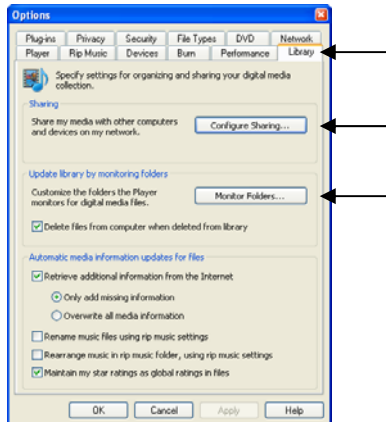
Options

Plug-ins | Privacy | Security | File Types | DVD | Network
Player | Rip Music | Devices | Burn | Performance | Library

Specify settings for organizing and sharing your digital media collection.

Sharing

Share my media with other computers and devices on my network.

Configure Sharing...

Update library by monitoring folders

Customize the folders the Player monitors for digital media files.

Monitor Folders...

Delete files from computer when deleted from library

Automatic media information updates for files

Retrieve additional information from the Internet

Only add missing information

Overwrite all media information

Rename music files using rip music settings

Rearrange music in rip music folder, using rip music settings

Maintain my star ratings as global ratings in files

OK | Cancel | Apply | Help